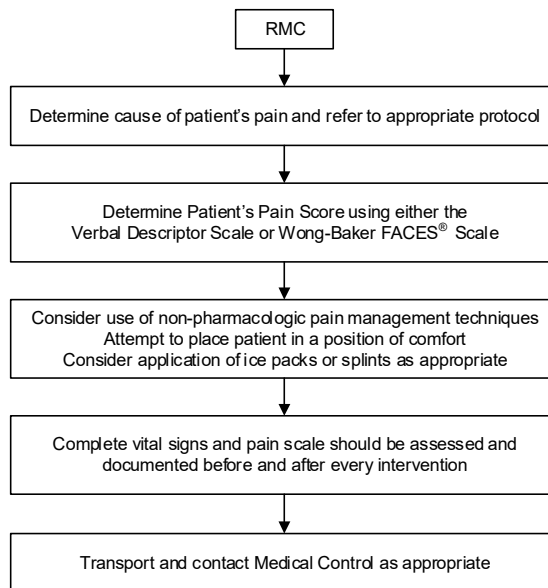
RMC

Determine cause of patient's pain and refer to appropriate protocol

Determine Patient's Pain Score using either the Verbal Descriptor Scale or Wong-Baker FACES$^{®}$ Scale

Consider use of non-pharmacologic pain management techniques
Attempt to place patient in a position of comfort
Consider application of ice packs or splints as appropriate

Complete vital signs and pain scale should be assessed and documented before and after every intervention

Transport and contact Medical Control as appropriate